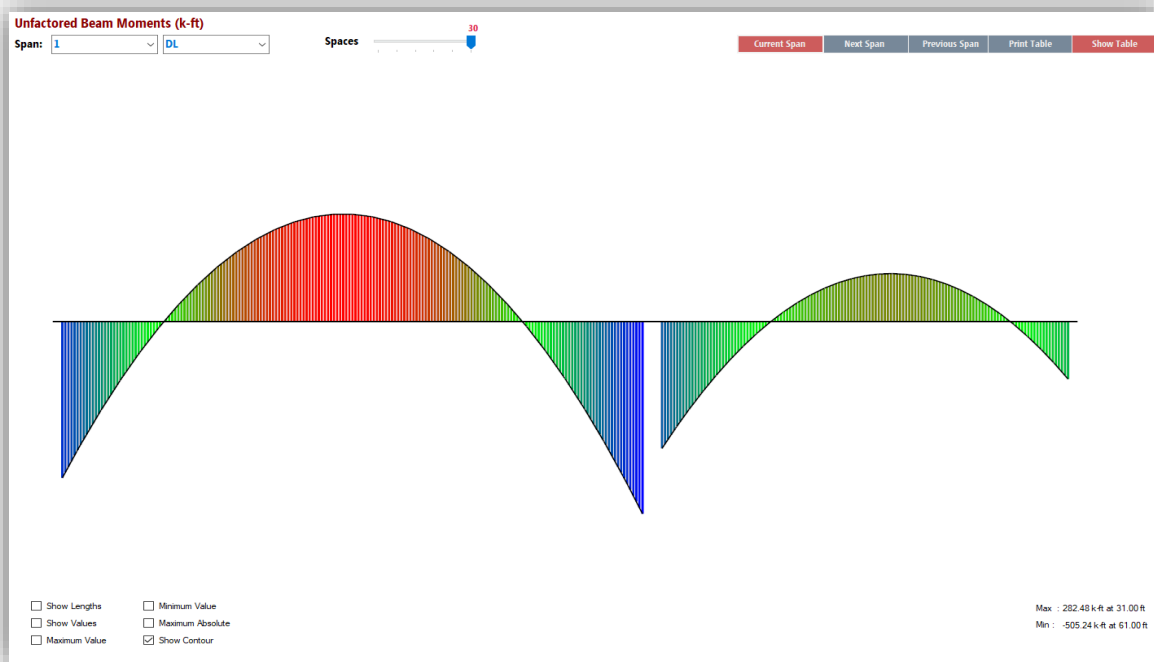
Unfactored Beam Moments (k-ft)

Span: 1 DL

Spaces 30

Current Span
Next Span
Previous Span
Print Table
Show Table

Show Lengths
Show Values
Maximum Value
Minimum Value
Maximum Absolute
Show Contour

Max : 282.48 k-ft at 31.00 ft
Min : -505.24 k-ft at 61.00 ft